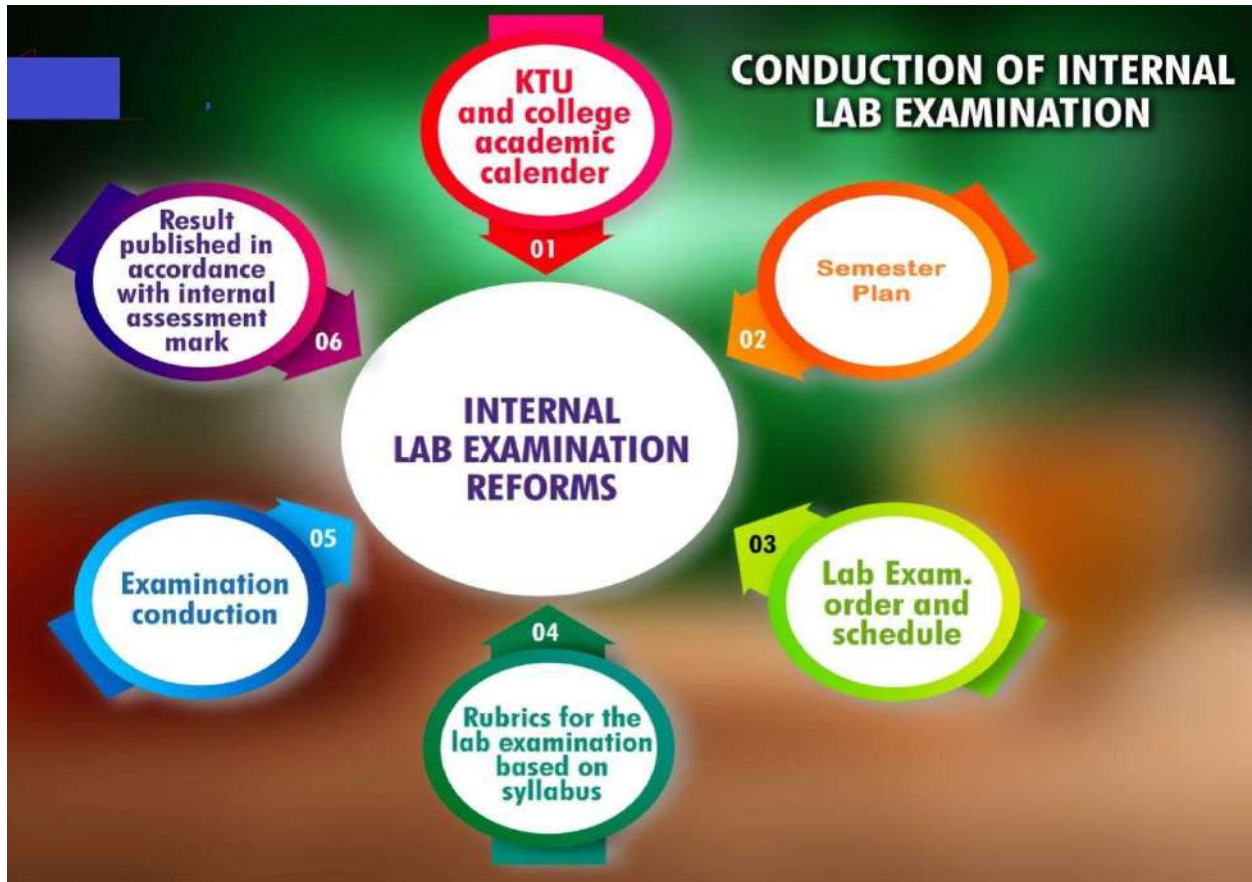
CONDUCTION OF INTERNAL LAB EXAMINATION

KTU and college academic calender

01

Semester Plan

02

03

Lab Exam. order and schedule

04

Rubrics for the lab examination based on syllabus

05

Examination conduction

Result published in accordance with internal assessment mark

06

INTERNAL LAB EXAMINATION REFORMS